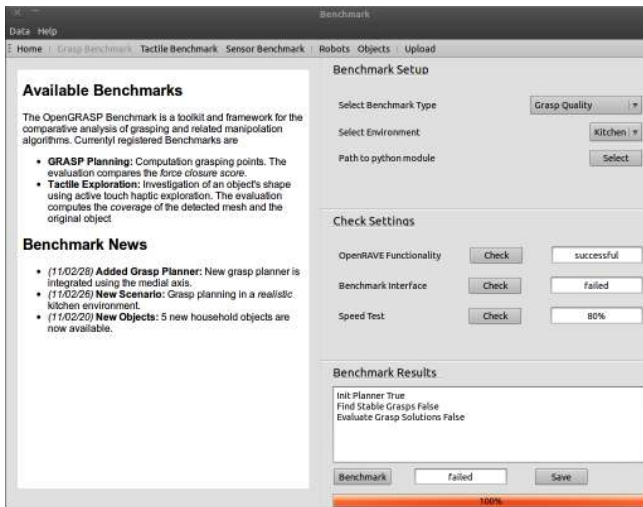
Benchmark

Data Help

Home | Grasp Benchmark | Tactile Benchmark | Sensor Benchmark | Robots | Objects | Upload

Available Benchmarks

The OpenGRASP Benchmark is a toolkit and framework for the comparative analysis of grasping and related manipolation algorithms. Currentyl registered Benchmarks are

- **GRASP Planning:** Computation grasping points. The evaluation compares the *force closure score*.
- **Tactile Exploration:** Investigation of an object's shape using active touch haptic exploration. The evaluation computes the *coverage* of the detected mesh and the original object

Benchmark News

- *(11/02/28)* **Added Grasp Planner:** New grasp planner is integrated using the medial axis.
- *(11/02/26)* **New Scenario:** Grasp planning in a *realistic* kitchen environment.
- *(11/02/20)* **New Objects:** 5 new household objects are now available.

Benchmark Setup

Select Benchmark Type | Grasp Quality

Select Environment | Kitchen

Path to python module | Select

Check Settings

| | | |
|---|---|---|
| OpenRAVE Functionality | Check | successful |
| Benchmark Interface | Check | failed |
| Speed Test | Check | 80% |

Benchmark Results

Init Planner True
Find Stable Grasps False
Evaluate Grasp Solutions False

Benchmark | failed | Save

100%